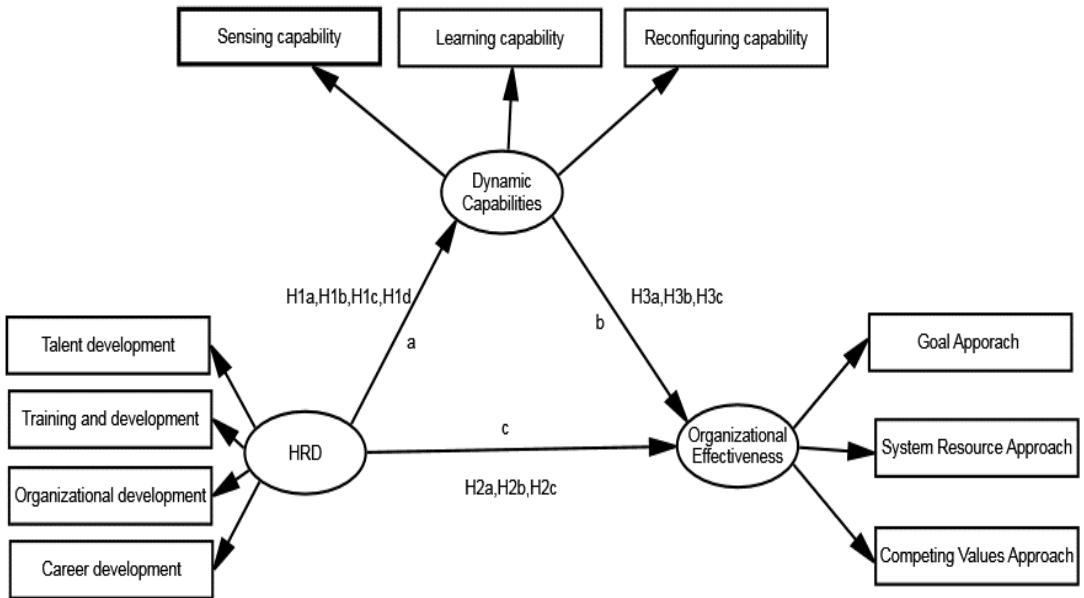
Sensing capability

Learning capability

Reconfiguring capability

Dynamic Capabilities

H1a,H1b,H1c,H1d

a

H3a,H3b,H3c

b

Talent development

Training and development

Organizational development

Career development

HRD

c

H2a,H2b,H2c

Organizational Effectiveness

Goal Apporach

System Resource Approach

Competing Values Approach